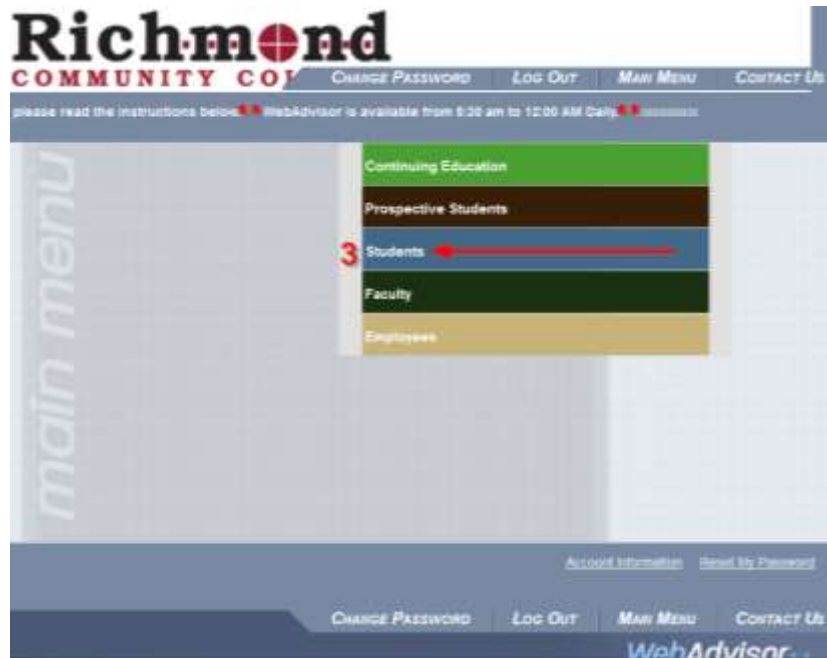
Richmond
COMMUNITY CO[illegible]

CHANGE PASSWORD | LOG OUT | MAIN MENU | CONTACT US

please read the instructions below** WebAdvisor is available from 5:30 am to 12:00 AM Daily** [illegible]

main menu

Continuing Education

Prospective Students

3 Students

Faculty

Employees

Account Information Reset My Password

CHANGE PASSWORD | LOG OUT | MAIN MENU | CONTACT US

WebAdvisor